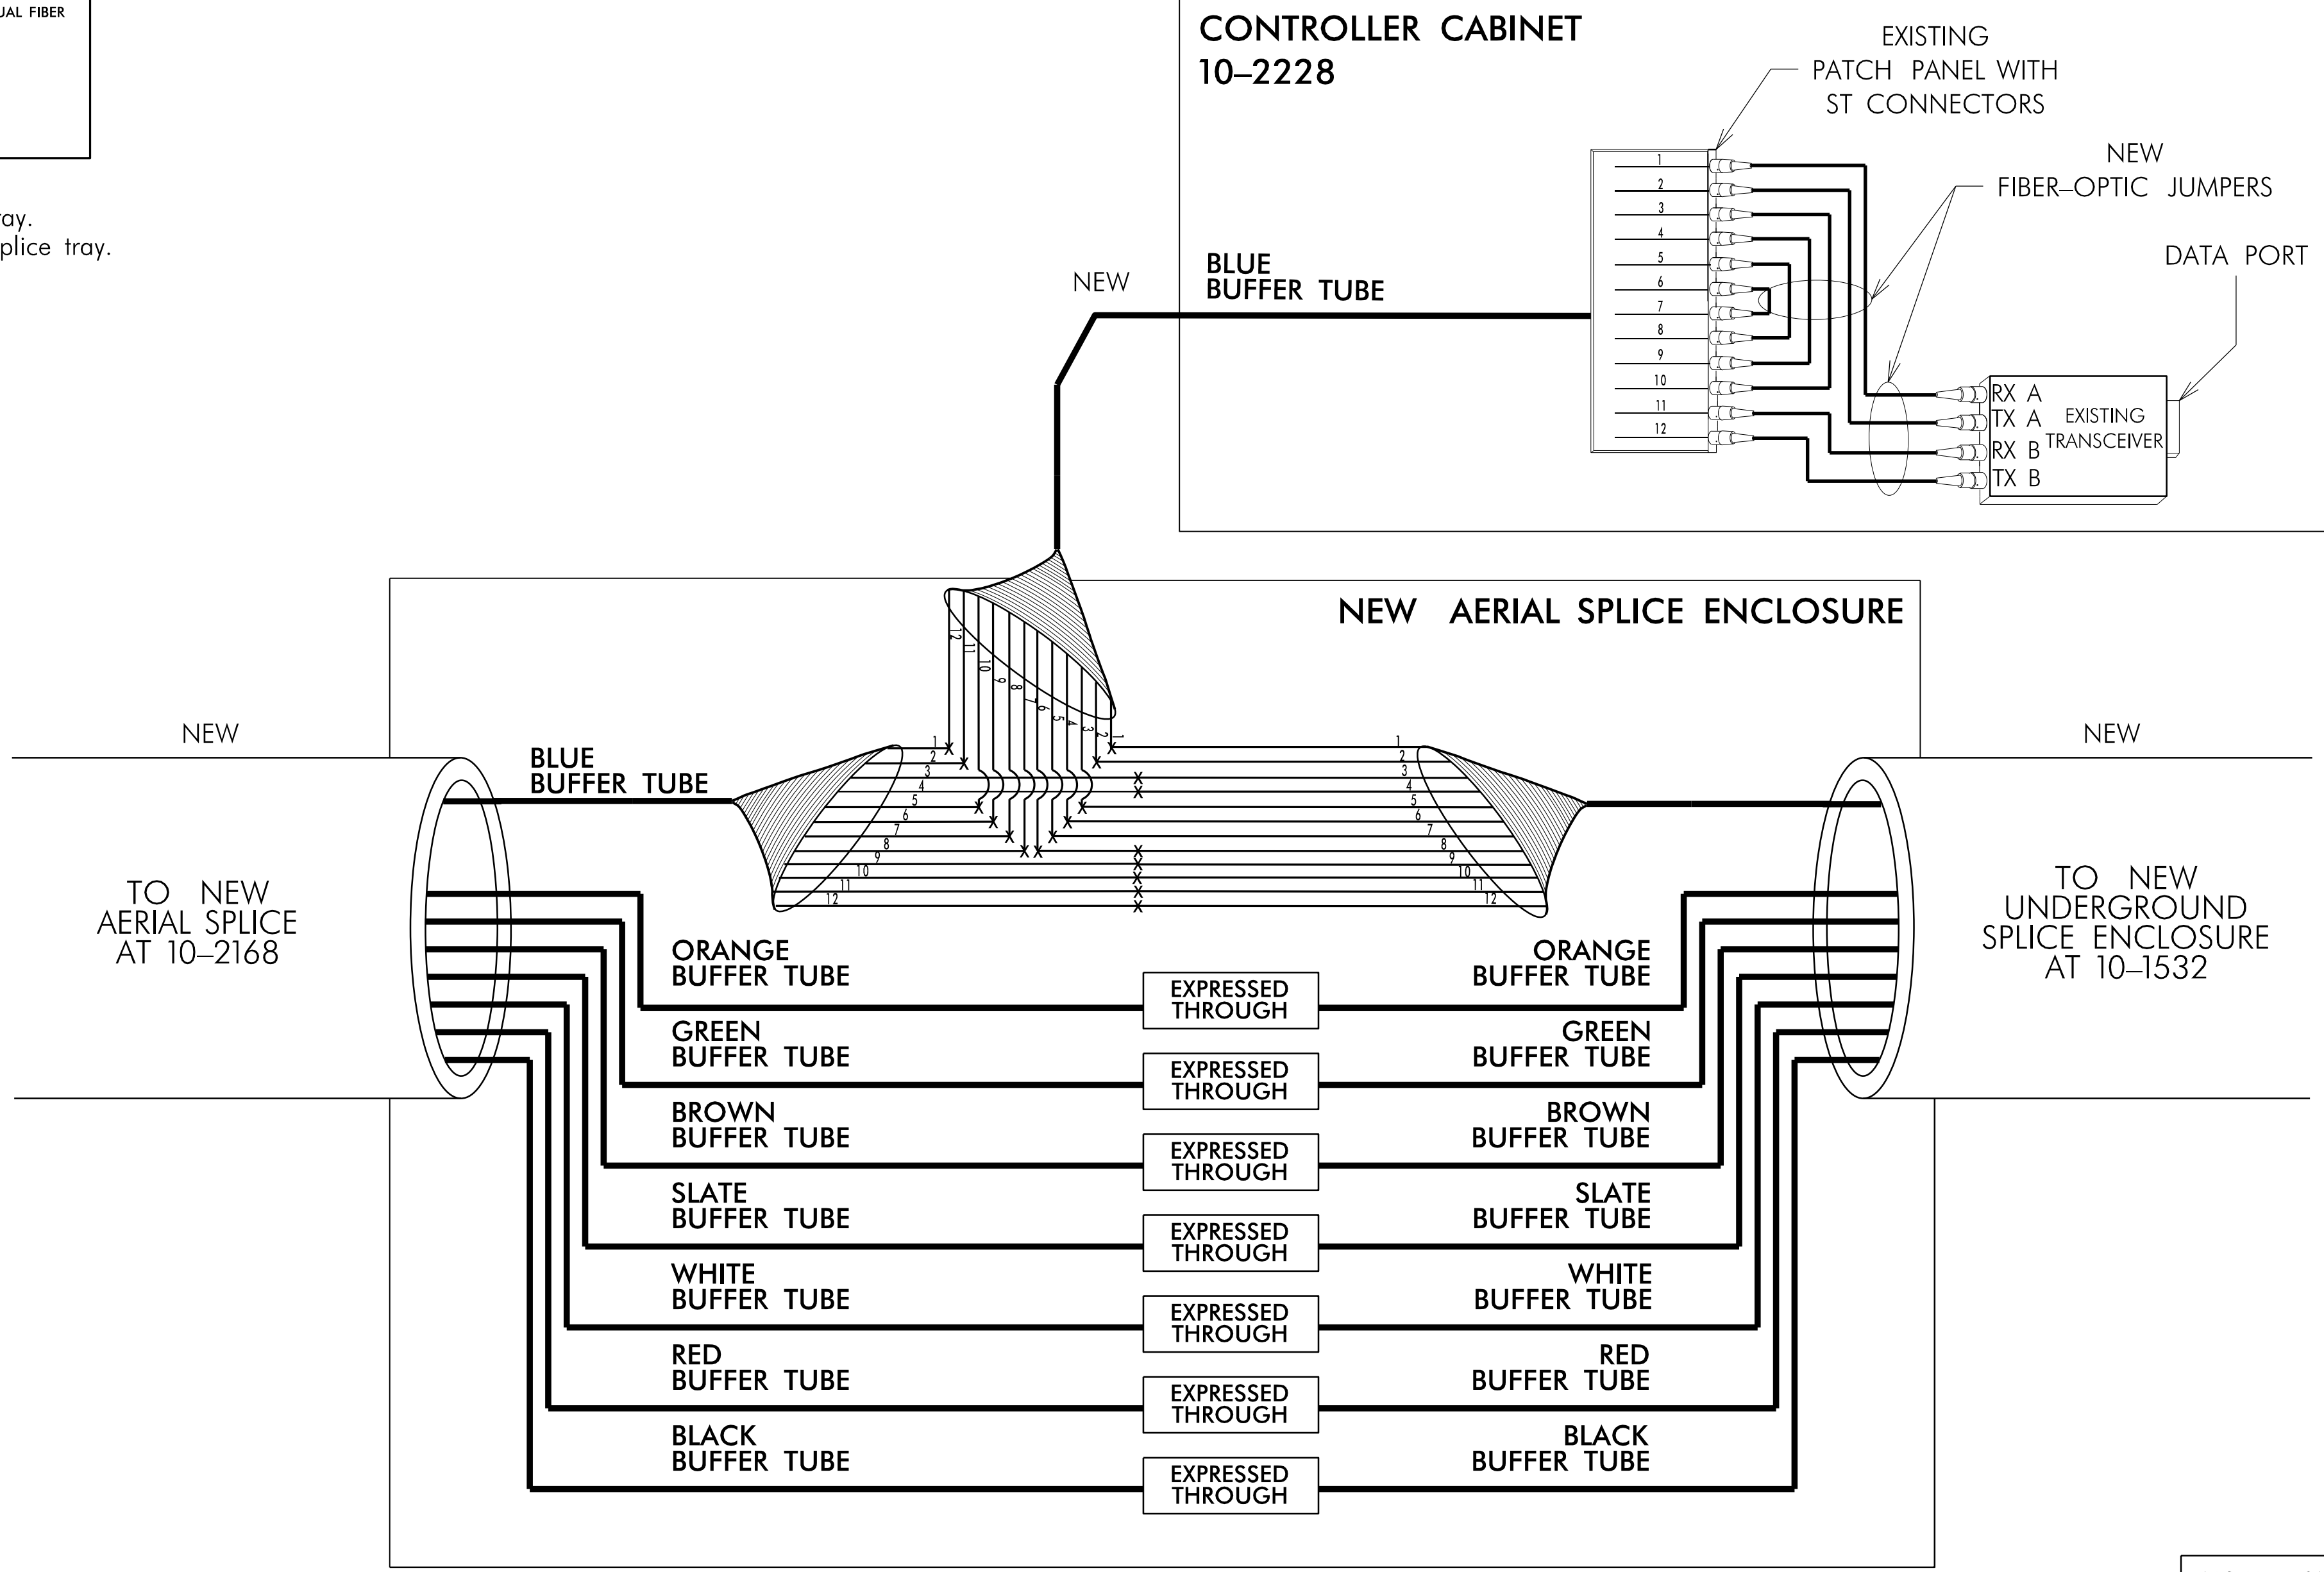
UAL FIBER

ray.
plice tray.

CONTROLLER CABINET
10–2228

EXISTING
PATCH PANEL WITH
ST CONNECTORS

NEW
FIBER–OPTIC JUMPERS

DATA PORT

NEW

BLUE
BUFFER TUBE

1
2
3
4
5
6
7
8
9
10
11
12

RX A
TX A
RX B
TX B
EXISTING
TRANSCEIVER

NEW AERIAL SPLICE ENCLOSURE

12 11 10 9 8 7 6 5 4 3 2 1

NEW

BLUE
BUFFER TUBE

1 2 3 4 5 6 7 8 9 10 11 12

1 2 3 4 5 6 7 8 9 10 11 12

NEW

TO NEW
AERIAL SPLICE
AT 10–2168

TO NEW
UNDERGROUND
SPLICE ENCLOSURE
AT 10–1532

ORANGE
BUFFER TUBE

EXPRESSED
THROUGH

ORANGE
BUFFER TUBE

GREEN
BUFFER TUBE

EXPRESSED
THROUGH

GREEN
BUFFER TUBE

BROWN
BUFFER TUBE

EXPRESSED
THROUGH

BROWN
BUFFER TUBE

SLATE
BUFFER TUBE

EXPRESSED
THROUGH

SLATE
BUFFER TUBE

WHITE
BUFFER TUBE

EXPRESSED
THROUGH

WHITE
BUFFER TUBE

RED
BUFFER TUBE

EXPRESSED
THROUGH

RED
BUFFER TUBE

BLACK
BUFFER TUBE

EXPRESSED
THROUGH

BLACK
BUFFER TUBE